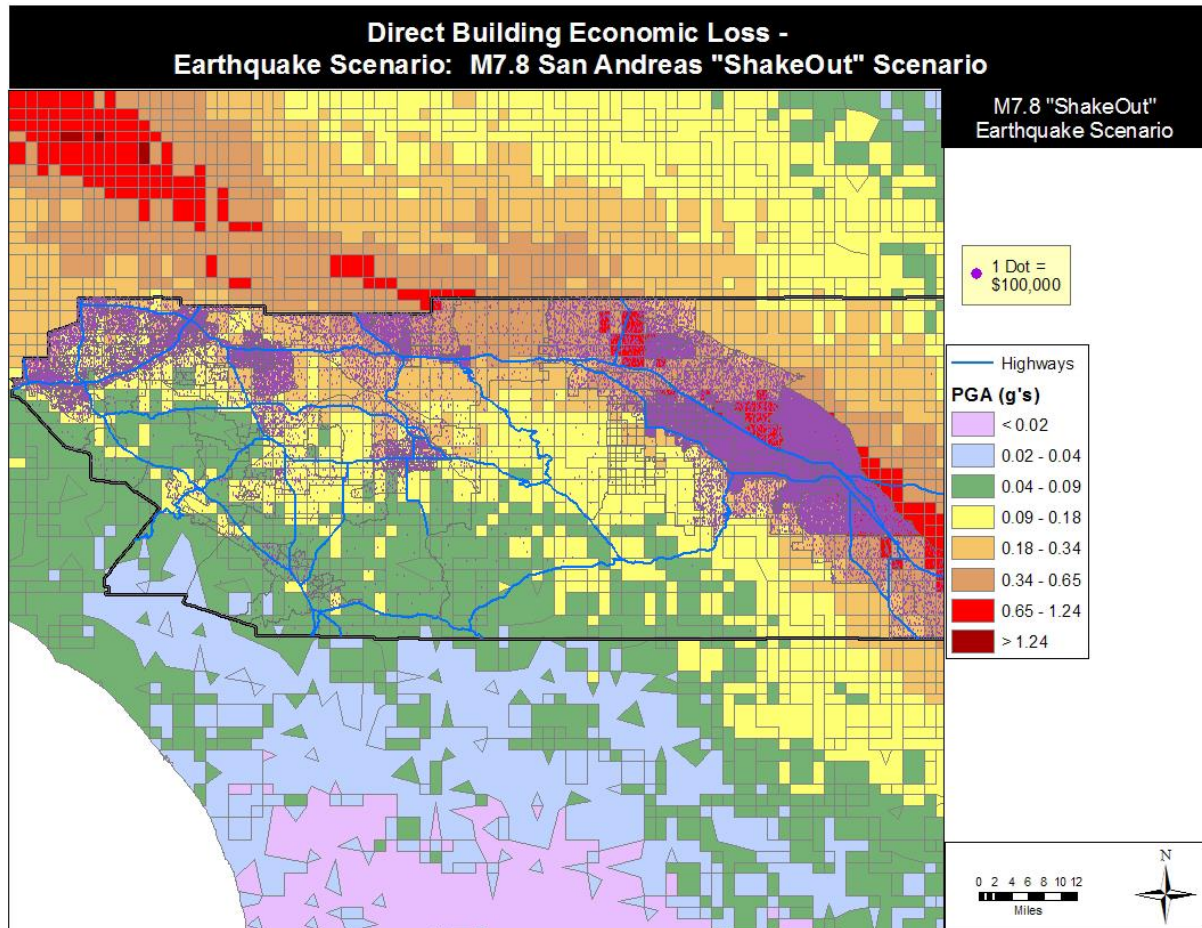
Direct Building Economic Loss -
Earthquake Scenario: M7.8 San Andreas "ShakeOut" Scenario

M7.8 "ShakeOut"
Earthquake Scenario

1 Dot = $100,000

Highways

PGA (g's)

| |
|---|
| < 0.02 |
| 0.02 - 0.04 |
| 0.04 - 0.09 |
| 0.09 - 0.18 |
| 0.18 - 0.34 |
| 0.34 - 0.65 |
| 0.65 - 1.24 |
| > 1.24 |

0 2 4 6 8 10 12
Miles

N